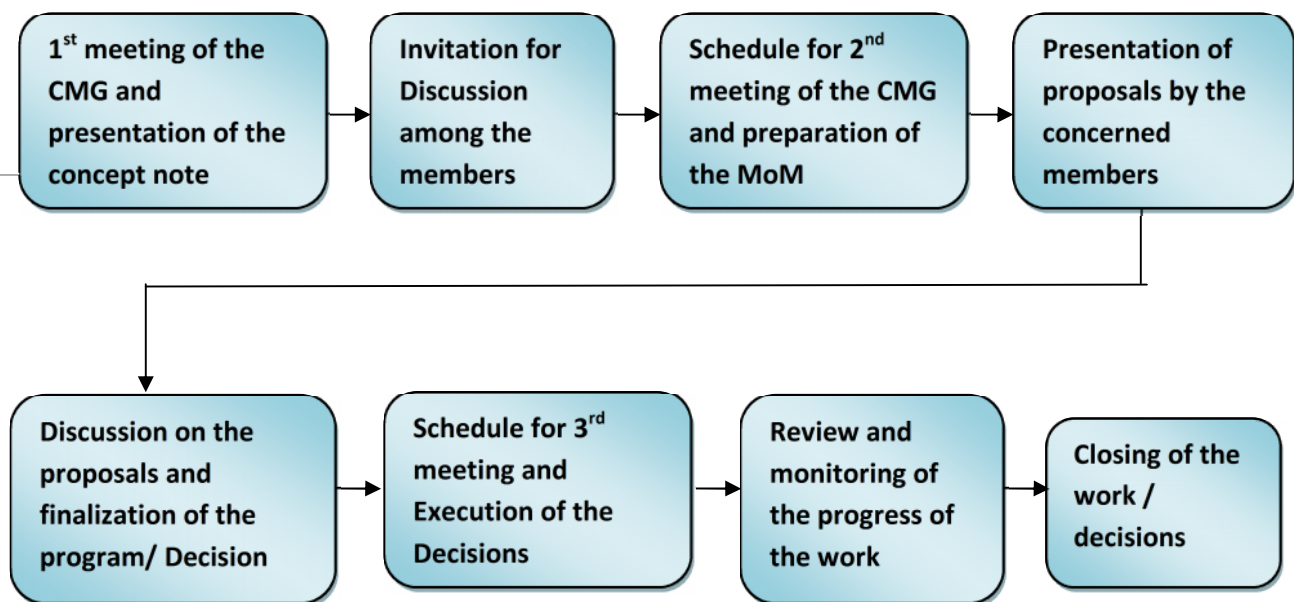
1$^{st}$ meeting of the CMG and presentation of the concept note

Invitation for Discussion among the members

Schedule for 2$^{nd}$ meeting of the CMG and preparation of the MoM

Presentation of proposals by the concerned members

Discussion on the proposals and finalization of the program/ Decision

Schedule for 3$^{rd}$ meeting and Execution of the Decisions

Review and monitoring of the progress of the work

Closing of the work / decisions